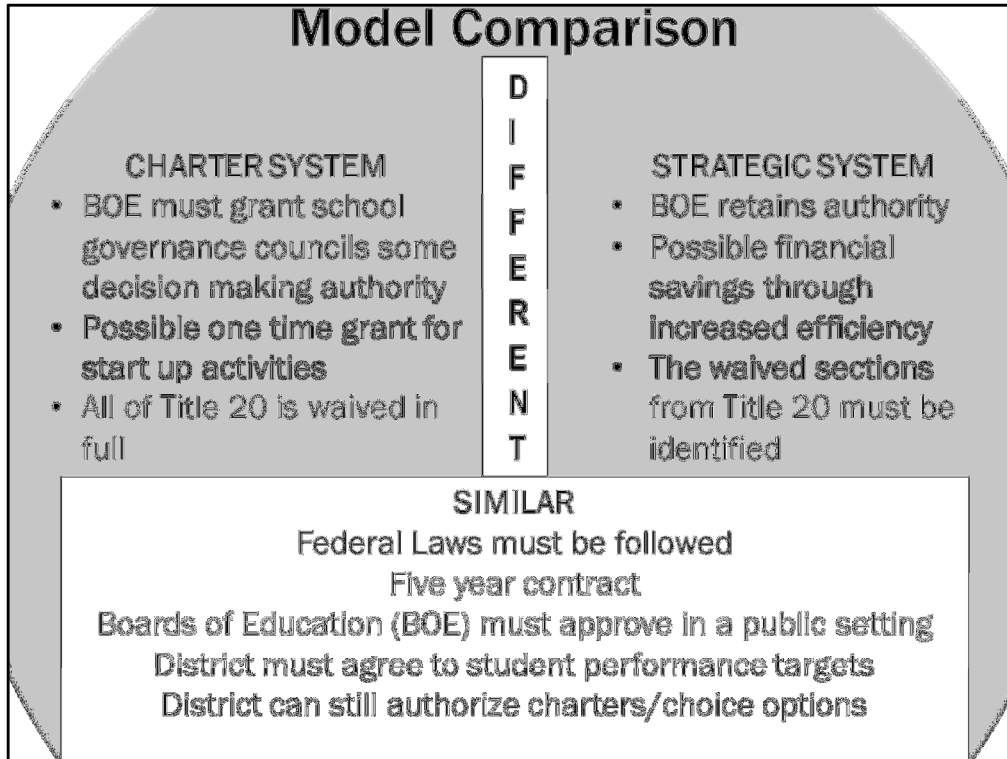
Model Comparison

D
I
F
F
E
R
E
N
T

CHARTER SYSTEM
• BOE must grant school governance councils some decision making authority
• Possible one time grant for start up activities
• All of Title 20 is waived in full

STRATEGIC SYSTEM
• BOE retains authority
• Possible financial savings through increased efficiency
• The waived sections from Title 20 must be identified

SIMILAR
Federal Laws must be followed
Five year contract
Boards of Education (BOE) must approve in a public setting
District must agree to student performance targets
District can still authorize charters/choice options